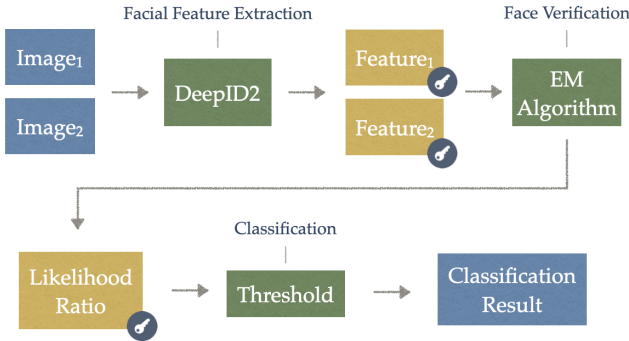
Facial Feature Extraction

Face Verification

$\text{Image}_1$

$\text{Image}_2$

DeepID2

$\text{Feature}_1$

$\text{Feature}_2$

EM Algorithm

Classification

Likelihood Ratio

Threshold

Classification Result